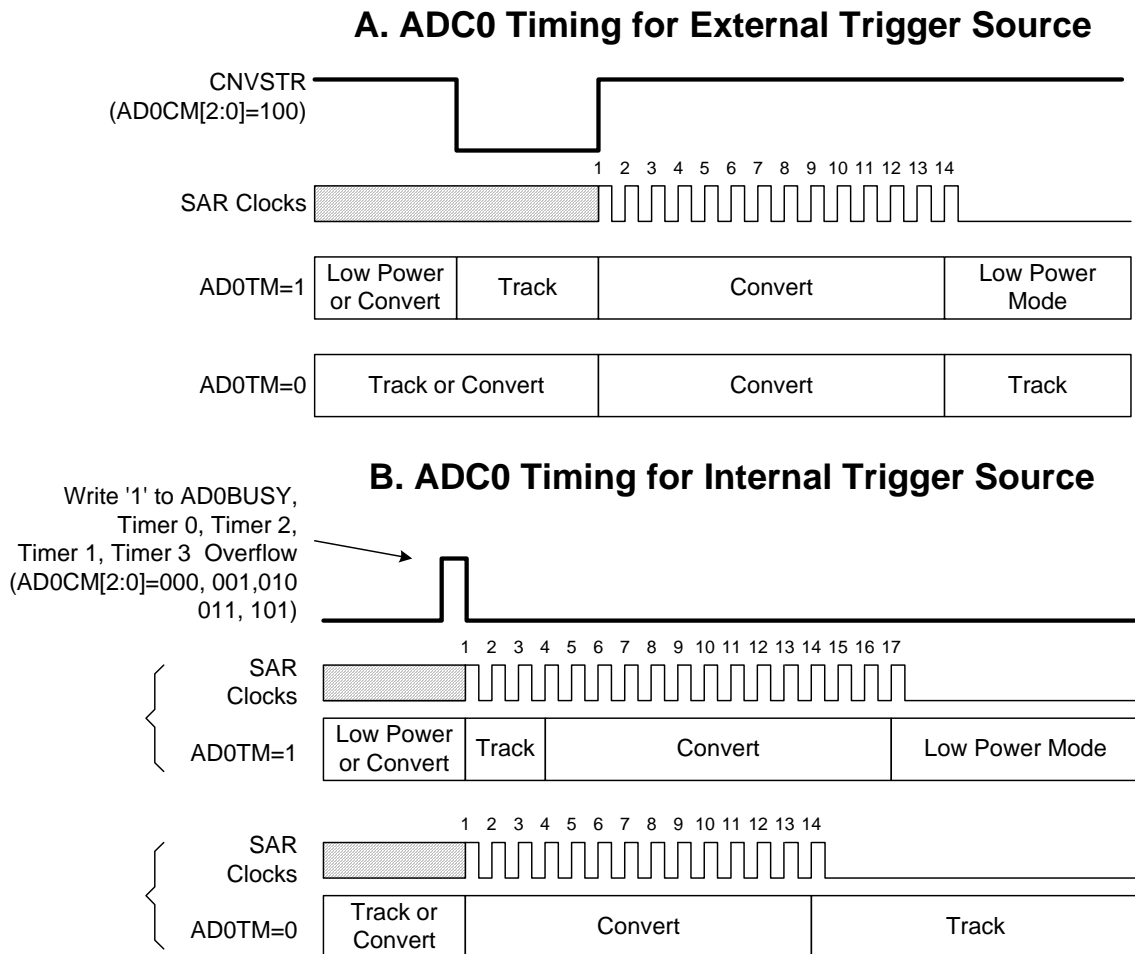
A. ADC0 Timing for External Trigger Source

CNVSTR (AD0CM[2:0]=100)

1 2 3 4 5 6 7 8 9 10 11 12 13 14

SAR Clocks

AD0TM=1 | Low Power or Convert | Track | Convert | Low Power Mode

AD0TM=0 | Track or Convert | Convert | Track

B. ADC0 Timing for Internal Trigger Source

Write '1' to AD0BUSY, Timer 0, Timer 2, Timer 1, Timer 3 Overflow (AD0CM[2:0]=000, 001,010 011, 101)

1 2 3 4 5 6 7 8 9 10 11 12 13 14 15 16 17

SAR Clocks

AD0TM=1 | Low Power or Convert | Track | Convert | Low Power Mode

1 2 3 4 5 6 7 8 9 10 11 12 13 14

SAR Clocks

AD0TM=0 | Track or Convert | Convert | Track